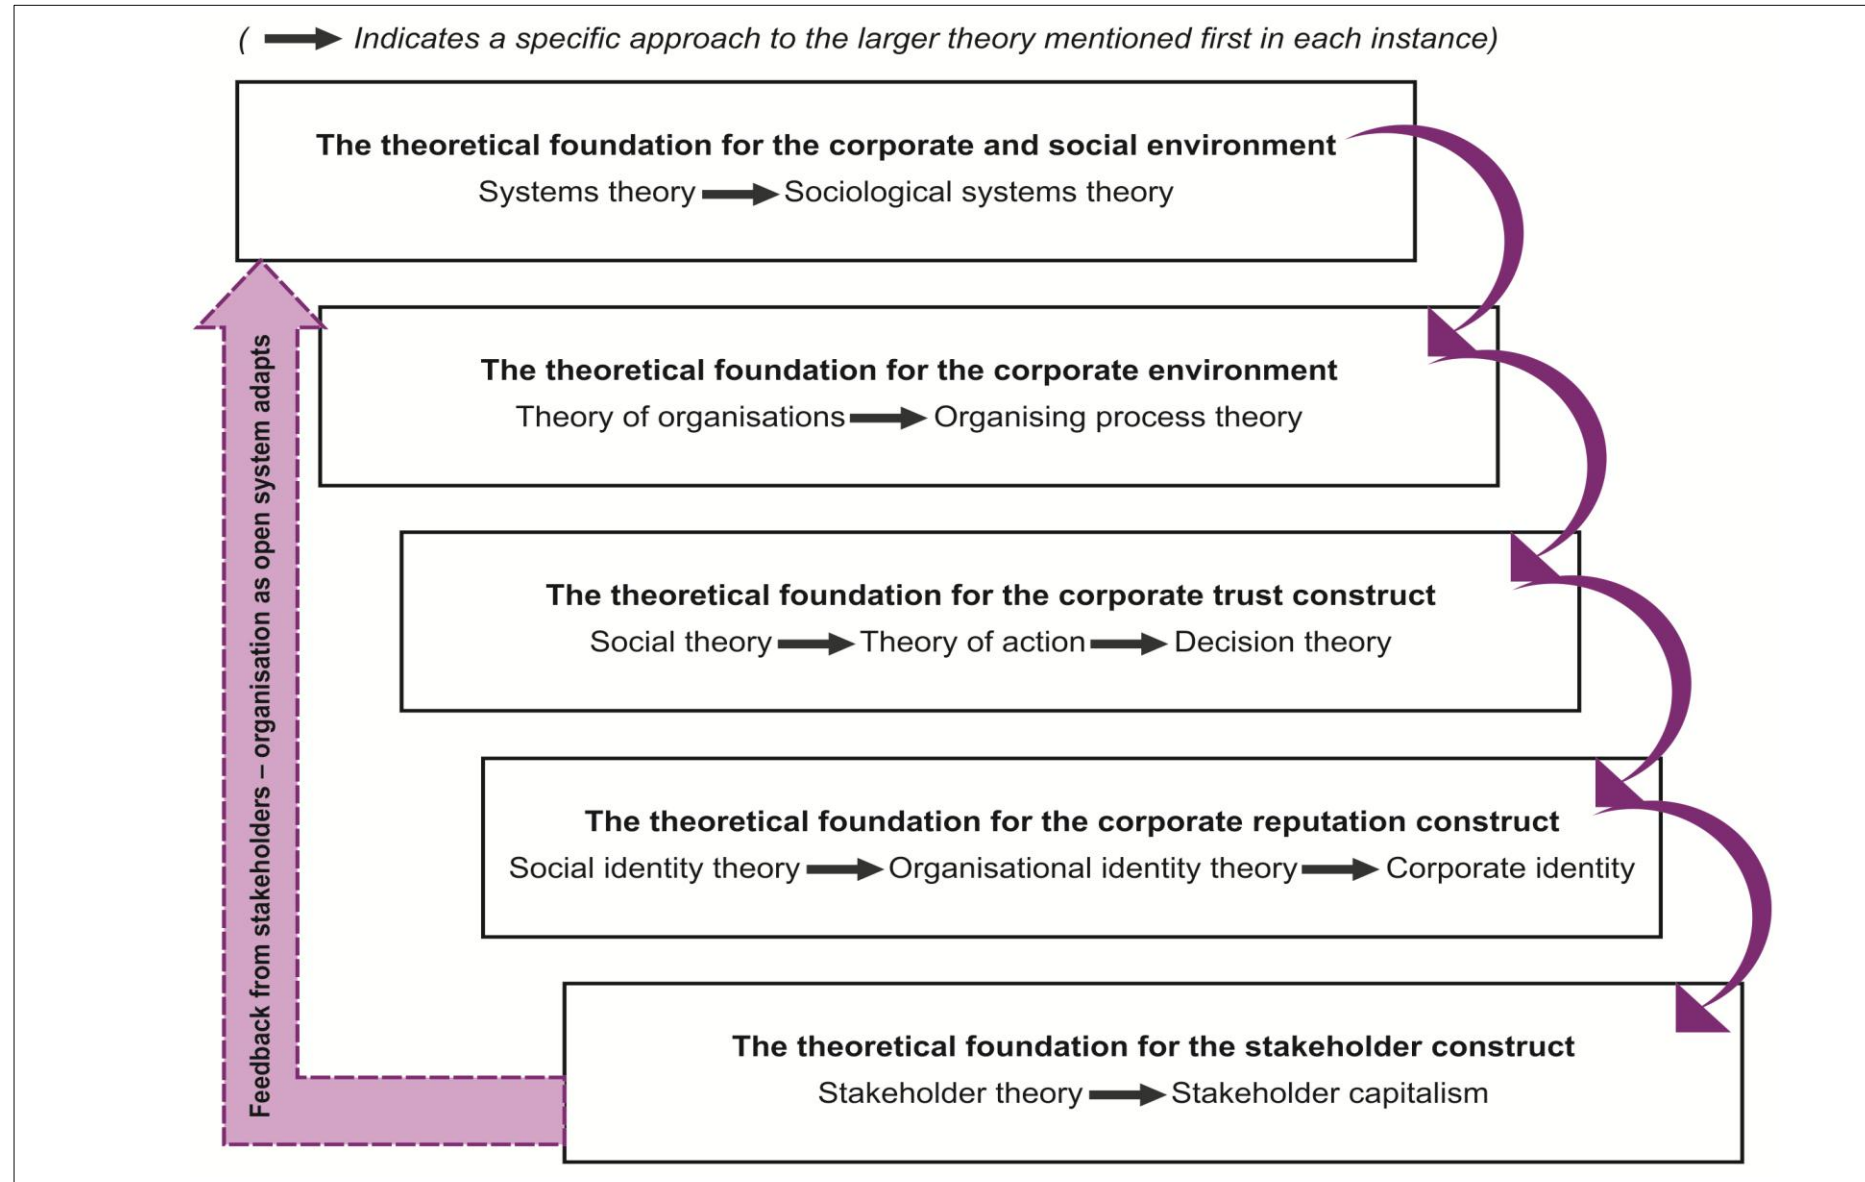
( → Indicates a specific approach to the larger theory mentioned first in each instance)

**The theoretical foundation for the corporate and social environment**
Systems theory → Sociological systems theory

**The theoretical foundation for the corporate environment**
Theory of organisations → Organising process theory

**The theoretical foundation for the corporate trust construct**
Social theory → Theory of action → Decision theory

**The theoretical foundation for the corporate reputation construct**
Social identity theory → Organisational identity theory → Corporate identity

**The theoretical foundation for the stakeholder construct**
Stakeholder theory → Stakeholder capitalism

Feedback from stakeholders – organisation as open system adapts